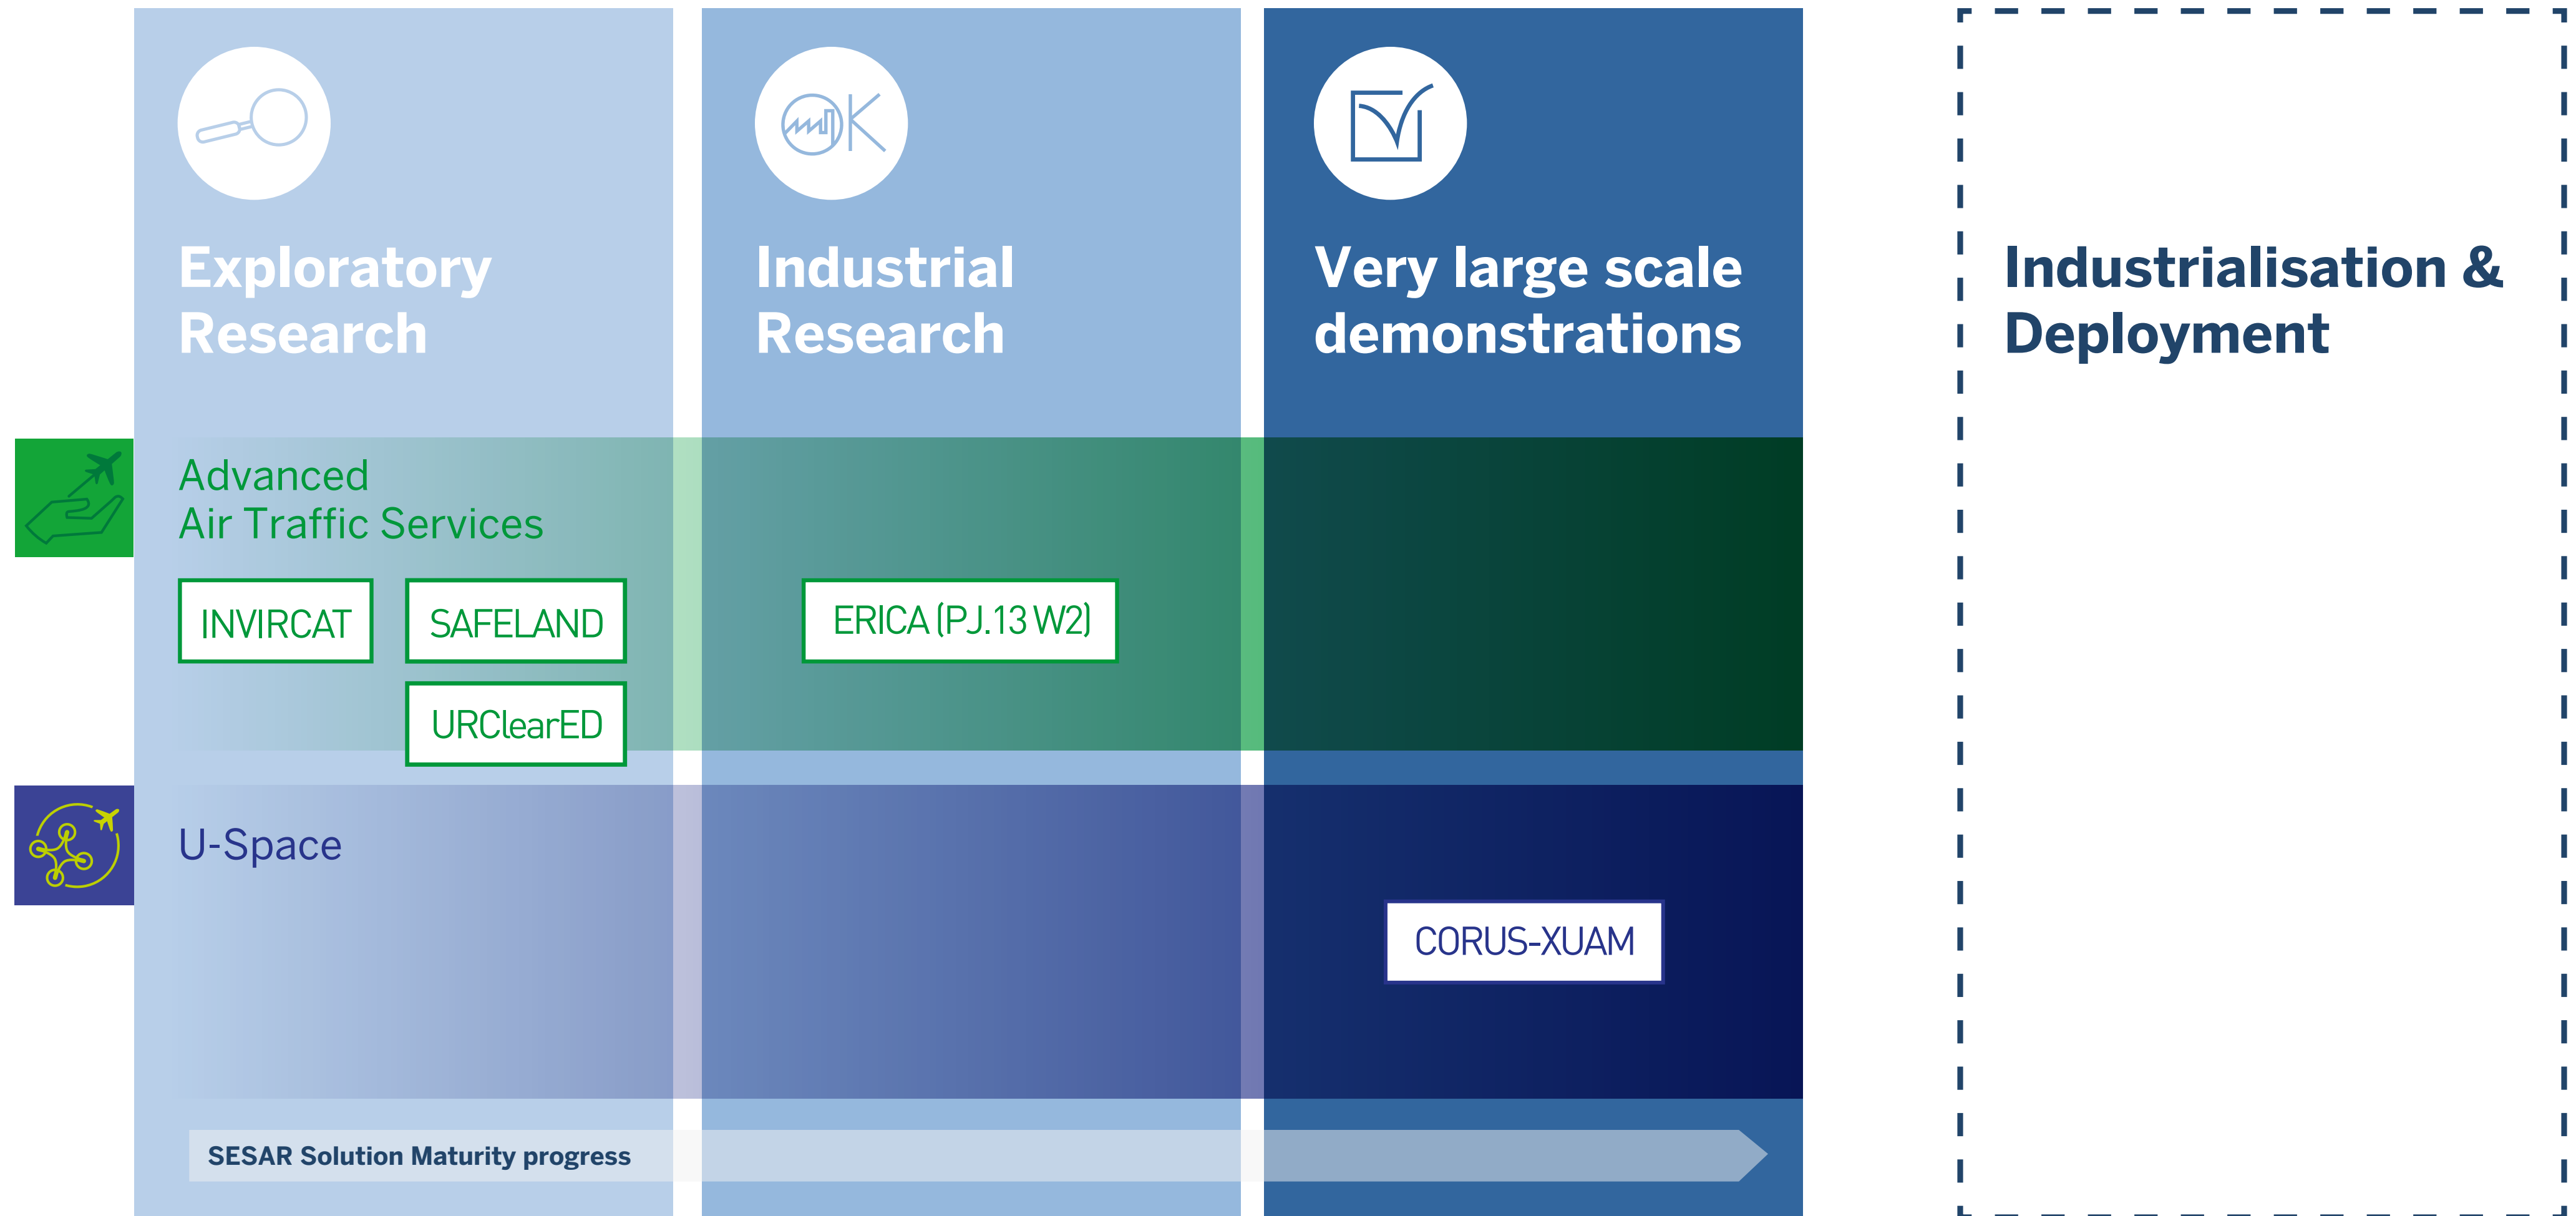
Exploratory Research

Industrial Research

Very large scale demonstrations

Industrialisation & Deployment

Advanced Air Traffic Services

INVIRCAT

SAFELAND

URClearED

ERICA (PJ.13 W2)

U-Space

CORUS-XUAM

SESAR Solution Maturity progress